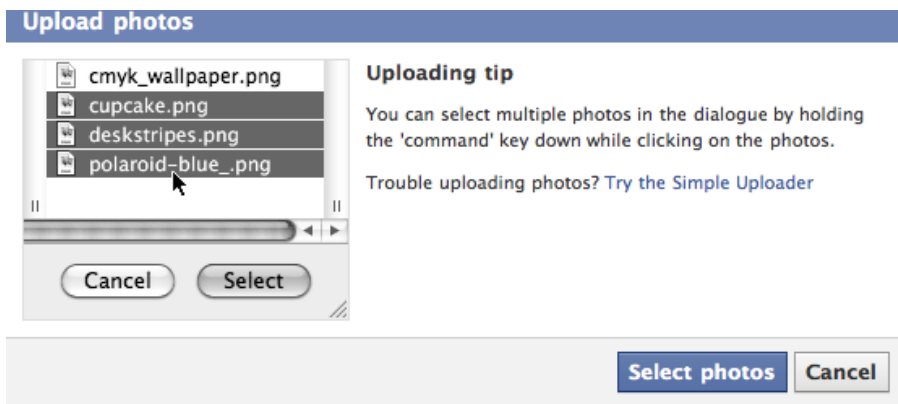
Upload photos

cmyk_wallpaper.png
cupcake.png
deskstripes.png
polaroid-blue_.png

Cancel
Select

Uploading tip

You can select multiple photos in the dialogue by holding the 'command' key down while clicking on the photos.

Trouble uploading photos? Try the Simple Uploader

Select photos
Cancel